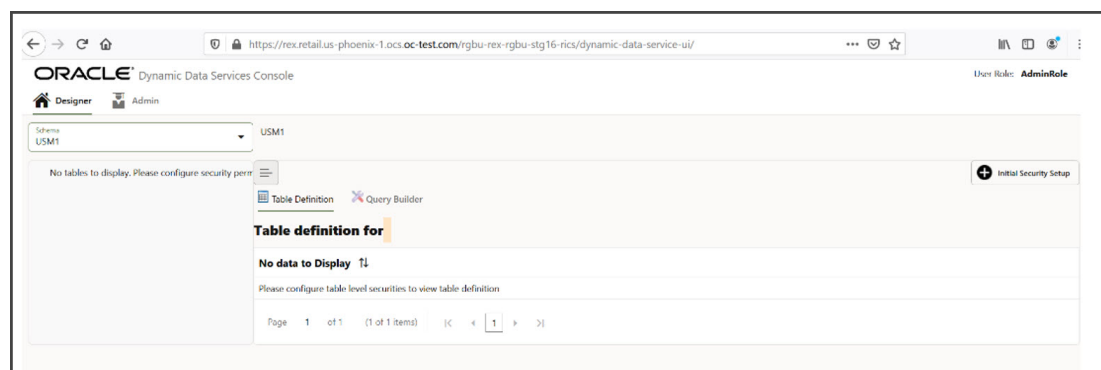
https://rex.retail.us-phoenix-1.ocs.oc-test.com/rgbu-rex-rgbu-stg16-rics/dynamic-data-service-ui/

ORACLE Dynamic Data Services Console

User Role: AdminRole

Designer Admin

Schema
USM1

USM1

No tables to display. Please configure security perm

Initial Security Setup

Table Definition Query Builder

Table definition for

No data to Display

Please configure table level securities to view table definition

Page 1 of 1 (1 of 1 items) 1